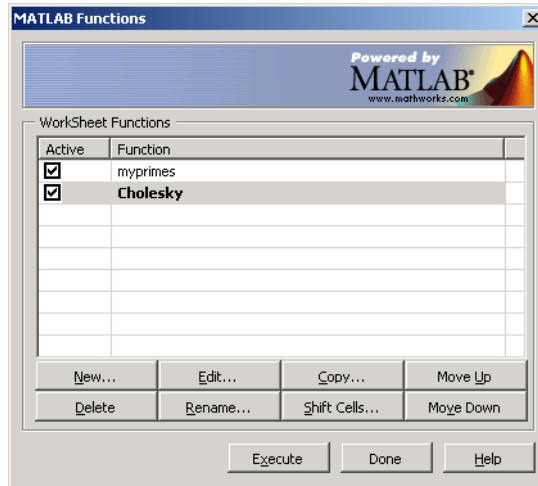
MATLAB Functions

Powered by
MATLAB®
www.mathworks.com

WorkSheet Functions

| Active | Function |
|---|---|
| ☑ | myprimes |
| ☑ | Cholesky |

New...
Edit...
Copy...
Move Up
Delete
Rename...
Shift Cells...
Move Down

Execute
Done
Help